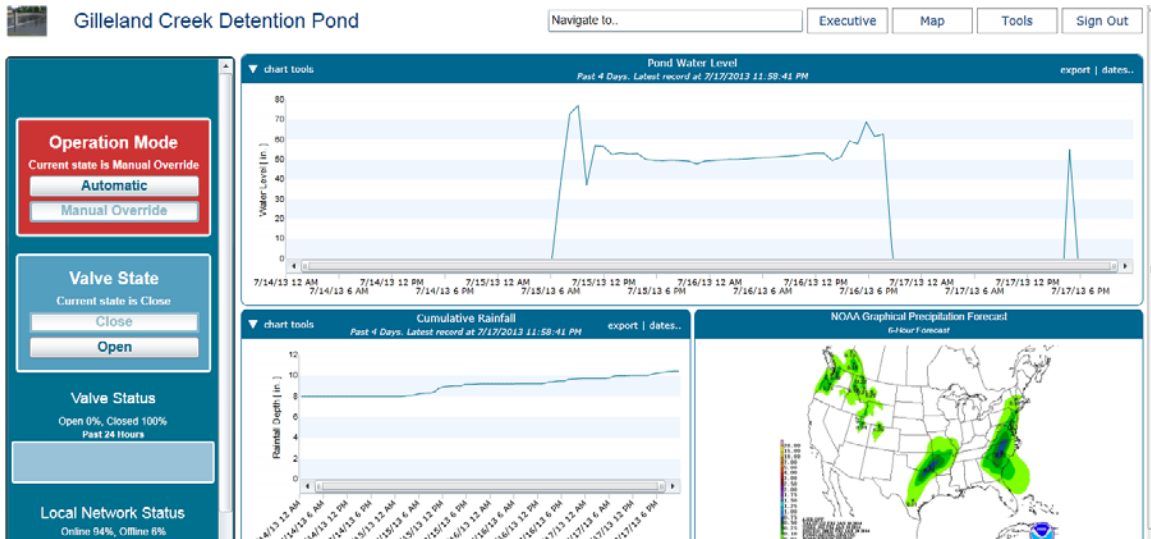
Gilleland Creek Detention Pond

Navigate to..

Executive

Map

Tools

Sign Out

Operation Mode
Current state is Manual Override

Automatic

Manual Override

Valve State
Current state is Close

Close

Open

Valve Status
Open 0%, Closed 100%
Past 24 Hours

Local Network Status
Online 94%, Offline 6%

▼ chart tools

Pond Water Level
Past 4 Days. Latest record at 7/17/2013 11:58:41 PM

export | dates..

Water Level ( in. )

80
70
60
50
40
30
20
10
0

7/14/13 12 AM
7/14/13 6 AM
7/14/13 12 PM
7/14/13 6 PM
7/15/13 12 AM
7/15/13 6 AM
7/15/13 12 PM
7/15/13 6 PM
7/16/13 12 AM
7/16/13 6 AM
7/16/13 12 PM
7/16/13 6 PM
7/17/13 12 AM
7/17/13 6 AM
7/17/13 12 PM
7/17/13 6 PM

▼ chart tools

Cumulative Rainfall
Past 4 Days. Latest record at 7/17/2013 11:58:41 PM

export | dates..

Rainfall Depth ( in. )

12
10
8
6
4
2
0

7/14/13 12 AM
7/14/13 6 AM
7/14/13 12 PM
7/14/13 6 PM
7/15/13 12 AM
7/15/13 6 AM
7/15/13 12 PM
7/15/13 6 PM
7/16/13 12 AM
7/16/13 6 AM
7/16/13 12 PM
7/16/13 6 PM
7/17/13 12 AM
7/17/13 6 AM
7/17/13 12 PM
7/17/13 6 PM

NOAA Graphical Precipitation Forecast
6-Hour Forecast